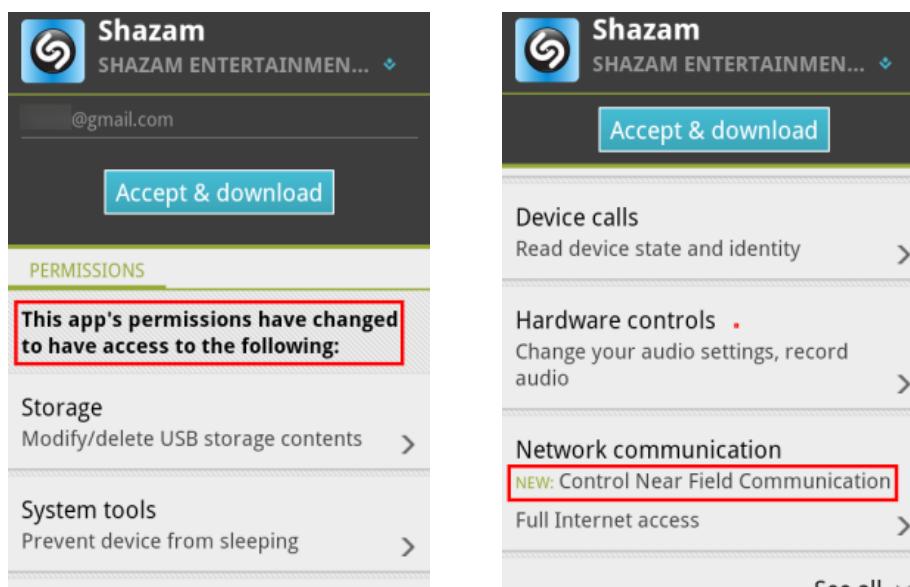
Shazam
SHAZAM ENTERTAINMEN...

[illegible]@gmail.com

Accept & download

PERMISSIONS

This app's permissions have changed to have access to the following:

Storage
Modify/delete USB storage contents

System tools
Prevent device from sleeping

Shazam
SHAZAM ENTERTAINMEN...

Accept & download

Device calls
Read device state and identity

Hardware controls
Change your audio settings, record audio

Network communication
NEW: Control Near Field Communication
Full Internet access

See all